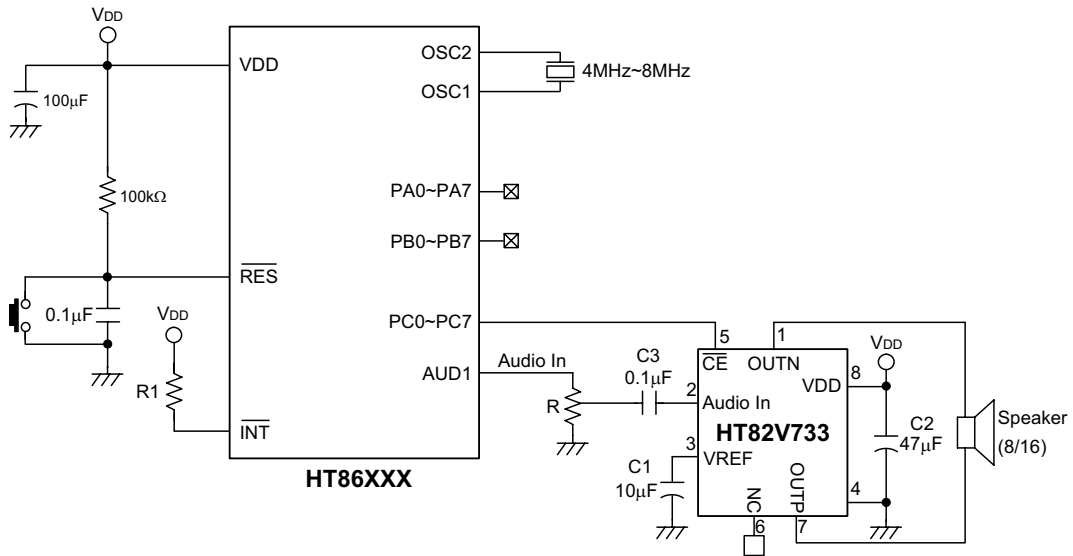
$V_{DD}$
VDD
OSC2
OSC1
4MHz~8MHz
100μF
100kΩ
PA0~PA7
PB0~PB7
$\overline{RES}$
0.1μF
$V_{DD}$
PC0~PC7
5
1
R1
AUD1
Audio In
C3
0.1μF
$\overline{CE}$
OUTN
$V_{DD}$
8
VDD
2
Audio In
R
C2
47μF
Speaker
(8/16)
$\overline{INT}$
HT82V733
3
VREF
C1
10μF
OUTP
NC
4
6
7
HT86XXX